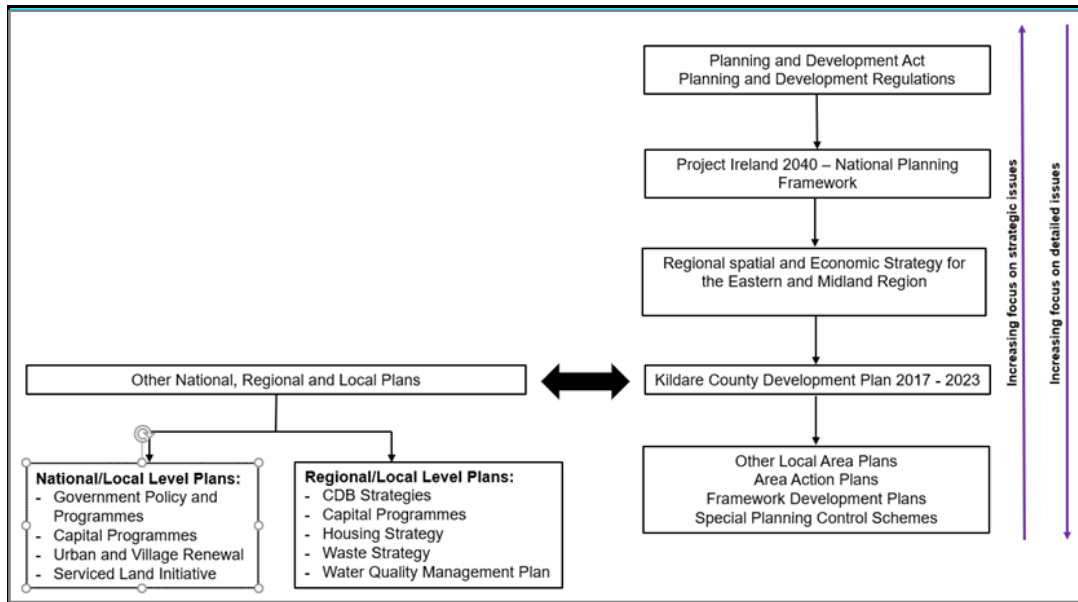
Planning and Development Act
Planning and Development Regulations

Project Ireland 2040 – National Planning Framework

Regional spatial and Economic Strategy for the Eastern and Midland Region

Kildare County Development Plan 2017 - 2023

Other Local Area Plans
Area Action Plans
Framework Development Plans
Special Planning Control Schemes

Increasing focus on strategic issues

Increasing focus on detailed issues

Other National, Regional and Local Plans

**National/Local Level Plans:**
- Government Policy and Programmes
- Capital Programmes
- Urban and Village Renewal
- Serviced Land Initiative

**Regional/Local Level Plans:**
- CDB Strategies
- Capital Programmes
- Housing Strategy
- Waste Strategy
- Water Quality Management Plan